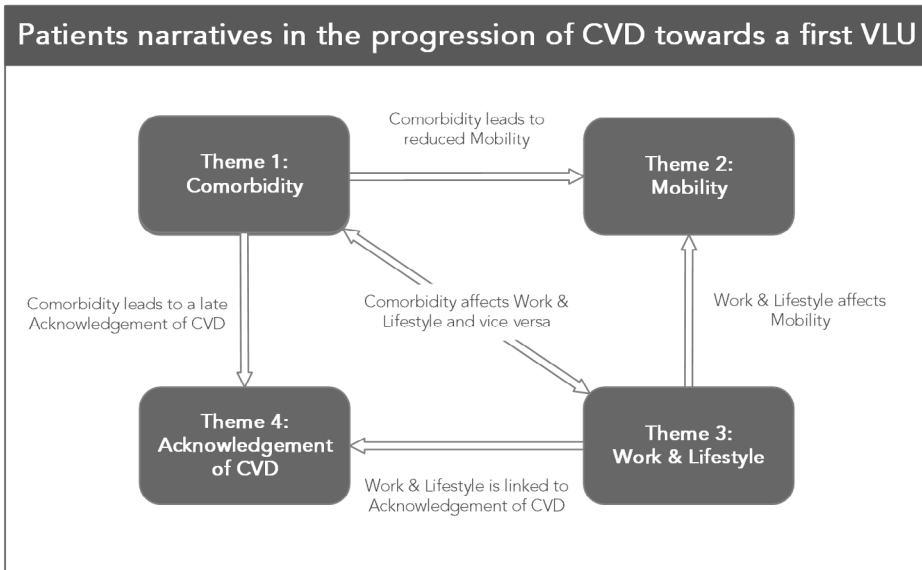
Patients narratives in the progression of CVD towards a first VLU

Comorbidity leads to reduced Mobility

Theme 1: Comorbidity

Theme 2: Mobility

Comorbidity leads to a late Acknowledgement of CVD

Comorbidity affects Work & Lifestyle and vice versa

Work & Lifestyle affects Mobility

Theme 4: Acknowledgement of CVD

Theme 3: Work & Lifestyle

Work & Lifestyle is linked to Acknowledgement of CVD